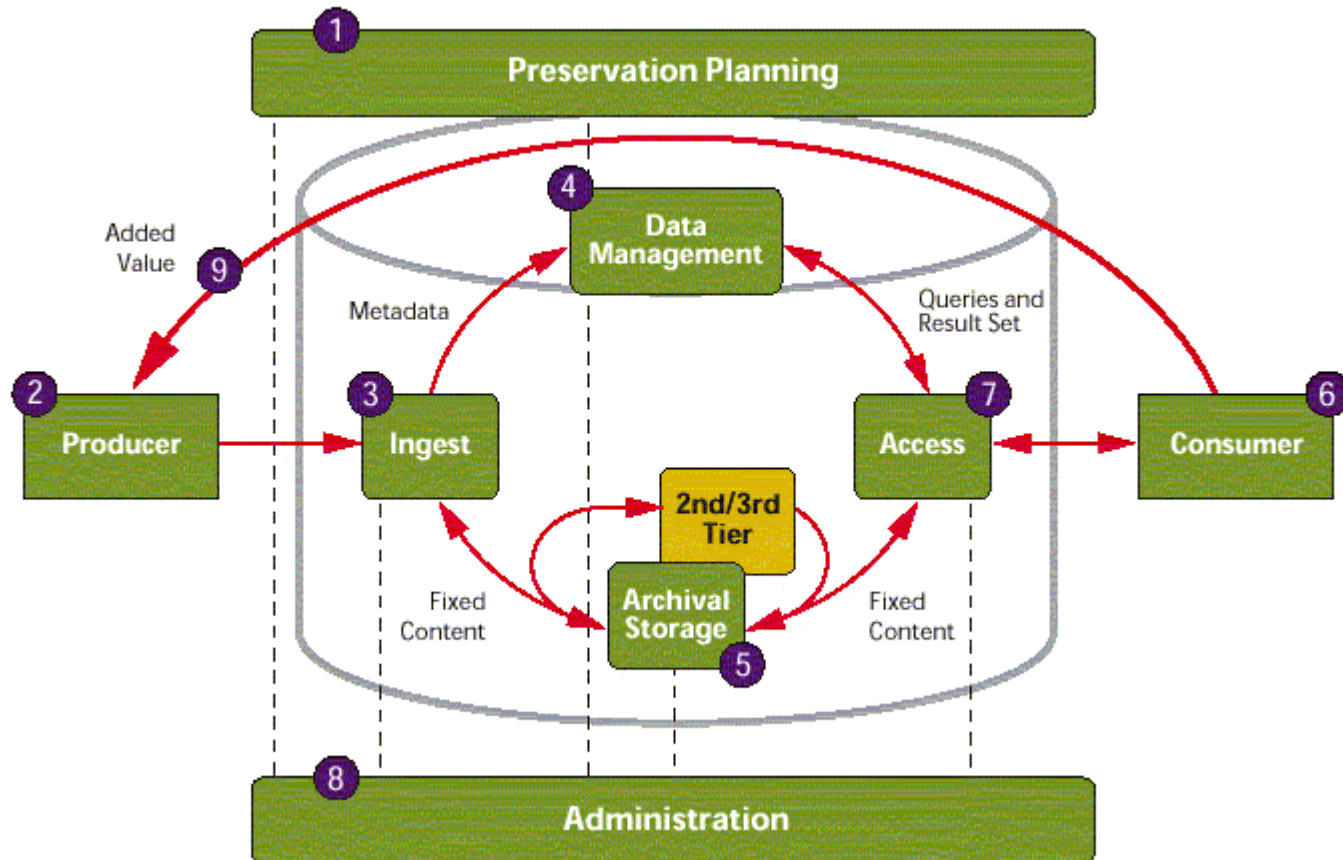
1 Preservation Planning

4 Data Management

Added Value

9

Metadata

Queries and Result Set

2 Producer

3 Ingest

7 Access

6 Consumer

2nd/3rd Tier

Fixed Content

Archival Storage 5

Fixed Content

8 Administration